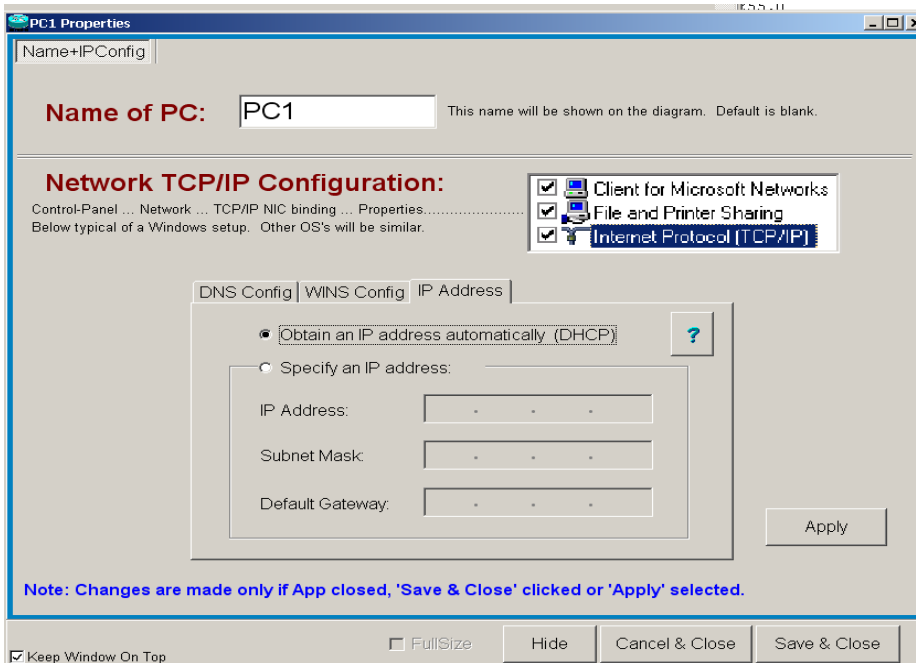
PC1 Properties

Name+IPConfig

Name of PC: PC1 This name will be shown on the diagram. Default is blank.

Network TCP/IP Configuration:

Control-Panel ... Network ... TCP/IP NIC binding ... Properties......................
Below typical of a Windows setup. Other OS's will be similar.

☑ Client for Microsoft Networks
☑ File and Printer Sharing
☑ Internet Protocol (TCP/IP)

DNS Config | WINS Config | IP Address

◉ Obtain an IP address automatically (DHCP)

?

○ Specify an IP address:

IP Address: . . .

Subnet Mask: . . .

Default Gateway: . . .

Apply

Note: Changes are made only if App closed, 'Save & Close' clicked or 'Apply' selected.

☑ Keep Window On Top

☐ FullSize

Hide

Cancel & Close

Save & Close